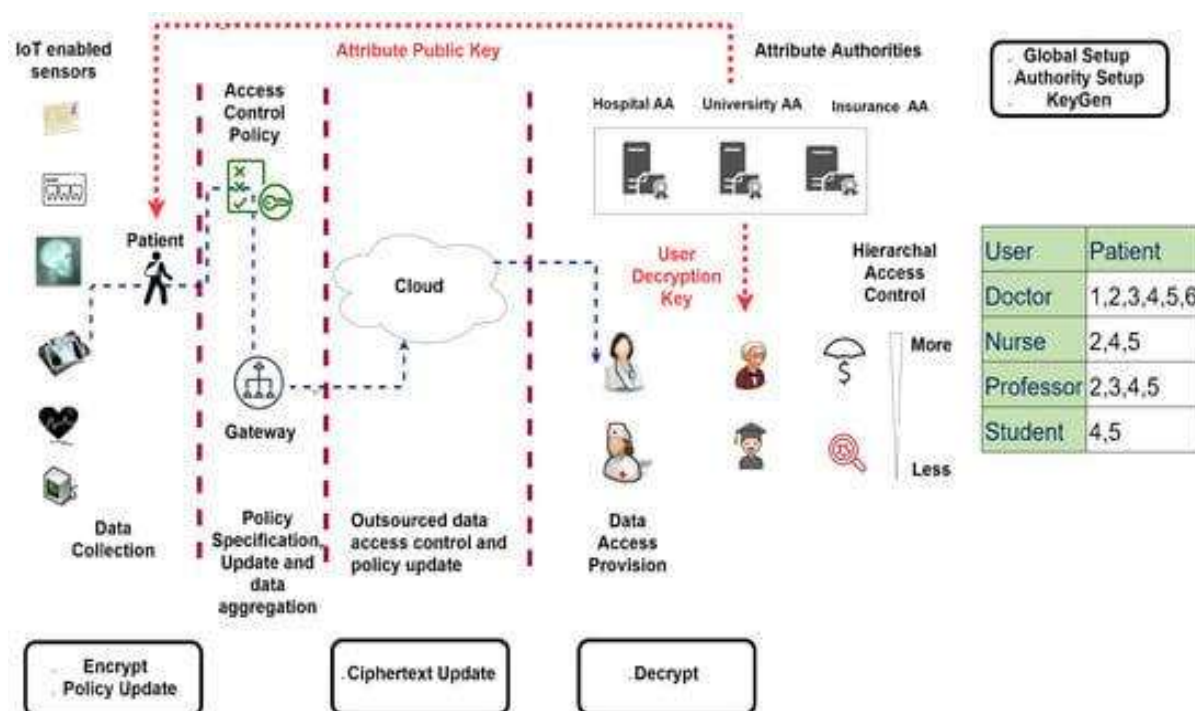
IoT enabled sensors

Attribute Public Key

Attribute Authorities

Global Setup
Authority Setup
KeyGen

Access Control Policy

Hospital AA

Universirty AA

Insurance AA

Patient

Cloud

User Decryption Key

Hierarchal Access Control

| User | Patient |
|---|---|
| Doctor | 1,2,3,4,5,6 |
| Nurse | 2,4,5 |
| Professor | 2,3,4,5 |
| Student | 4,5 |

More

Gateway

Less

Data Collection

Policy Specification, Update and data aggregation

Outsourced data access control and policy update

Data Access Provision

Encrypt
Policy Update

Ciphertext Update

Decrypt